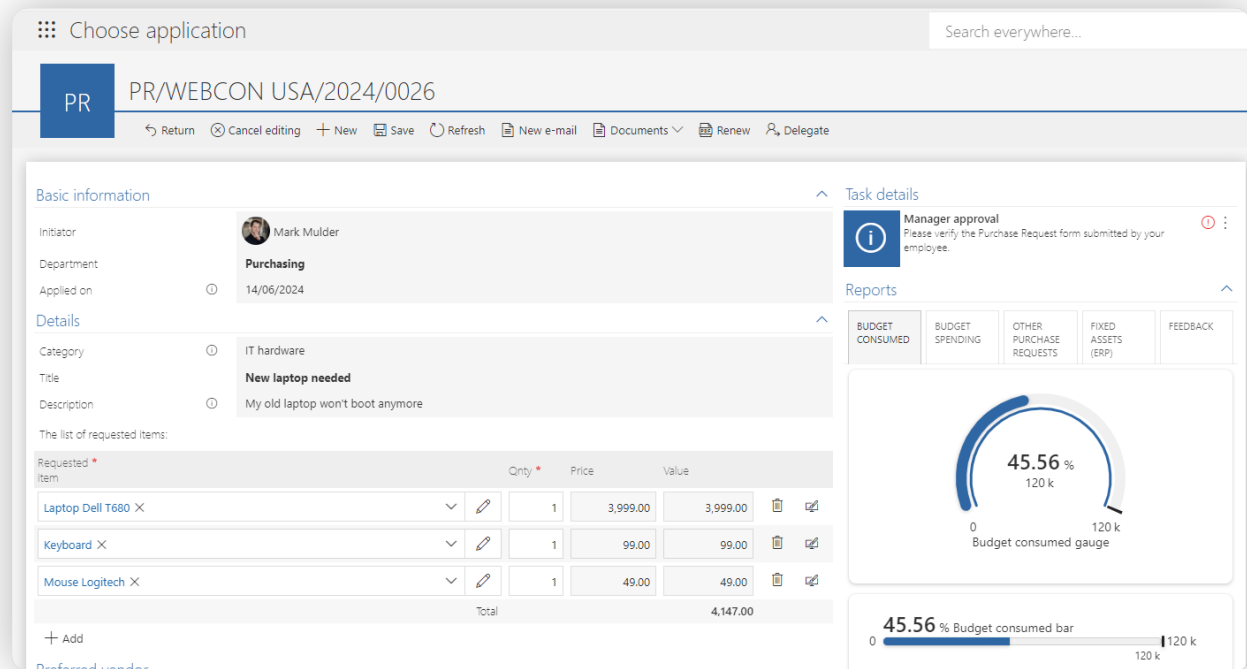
Choose application

Search everywhere...

PR

PR/WEBCON USA/2024/0026

Return Cancel editing + New Save Refresh New e-mail Documents Renew Delegate

Basic information

Initiator Mark Mulder

Department Purchasing

Applied on 14/06/2024

Details

Category IT hardware

Title New laptop needed

Description My old laptop won't boot anymore

The list of requested items:

| Requested Item * | | Qnty * | Price | Value |
|---|---|---|---|---|
| Laptop Dell T680 | | 1 | 3,999.00 | 3,999.00 |
| Keyboard | | 1 | 99.00 | 99.00 |
| Mouse Logitech | | 1 | 49.00 | 49.00 |
| | | Total | | 4,147.00 |

+ Add

Preferred vendor

Task details

Manager approval
Please verify the Purchase Request form submitted by your employee.

Reports

BUDGET CONSUMED | BUDGET SPENDING | OTHER PURCHASE REQUESTS | FIXED ASSETS (ERP) | FEEDBACK

45.56 %
120 k
0
120 k
Budget consumed gauge

45.56 % Budget consumed bar
0
120 k
120 k